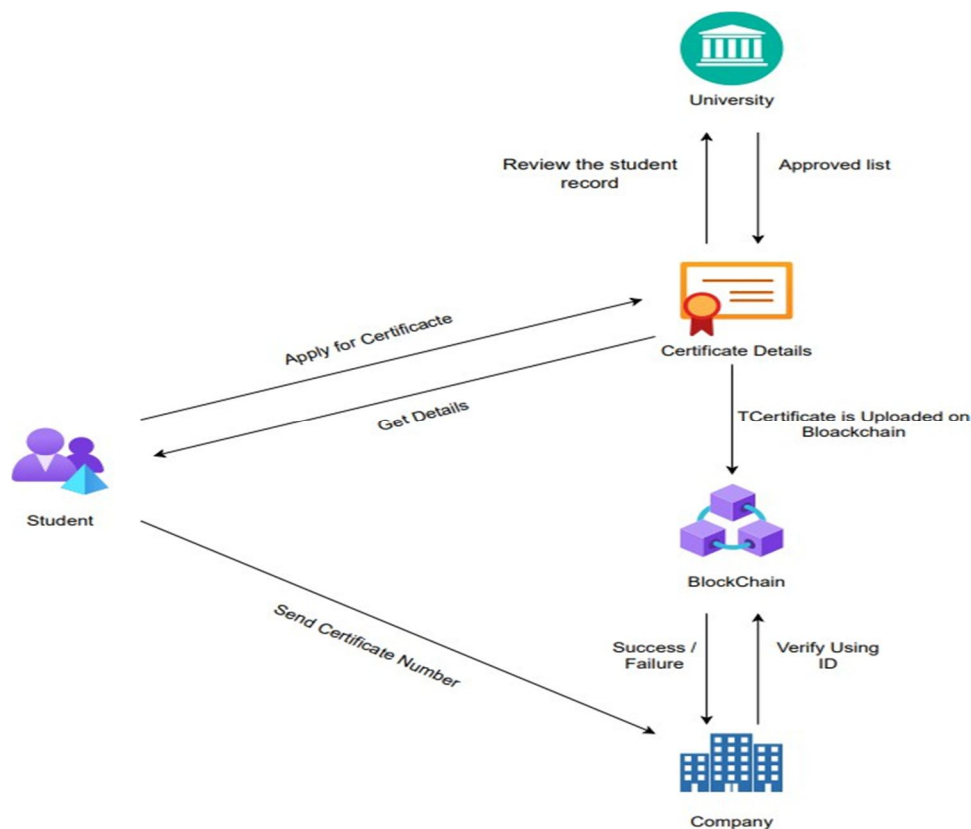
University

Review the student record

Approved list

Apply for Certificacte

Certificate Details

Get Details

TCertificate is Uploaded on Bloackchain

Student

BlockChain

Send Certificate Number

Success / Failure

Verify Using ID

Company